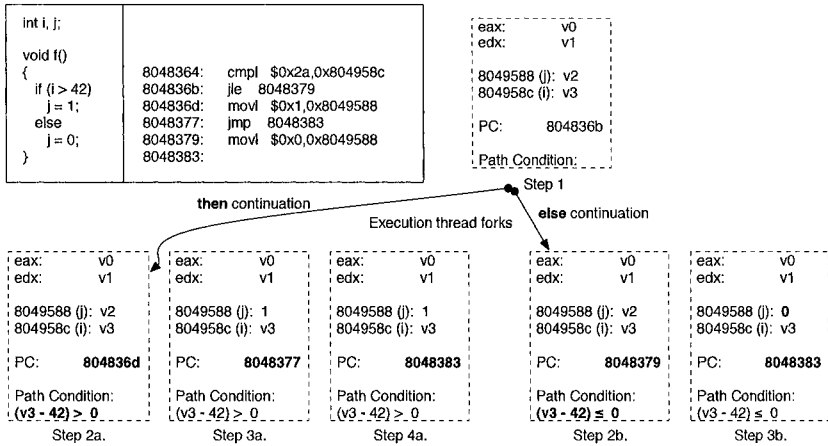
int i, j;

void f()
{
  if (i > 42)
    j = 1;
  else
    j = 0;
}

8048364: cmpl $0x2a,0x804958c
804836b: jle 8048379
804836d: movl $0x1,0x8049588
8048377: jmp 8048383
8048379: movl $0x0,0x8049588
8048383:

eax: v0
edx: v1

8049588 (j): v2
804958c (i): v3

PC: 804836b

Path Condition:

Step 1

then continuation

Execution thread forks

else continuation

eax: v0
edx: v1

8049588 (j): v2
804958c (i): v3

PC: 804836d

Path Condition:
(v3 - 42) > 0

Step 2a.

eax: v0
edx: v1

8049588 (j): 1
804958c (i): v3

PC: 8048377

Path Condition:
(v3 - 42) > 0

Step 3a.

eax: v0
edx: v1

8049588 (j): 1
804958c (i): v3

PC: 8048383

Path Condition:
(v3 - 42) > 0

Step 4a.

eax: v0
edx: v1

8049588 (j): v2
804958c (i): v3

PC: 8048379

Path Condition:
(v3 - 42) ≤ 0

Step 2b.

eax: v0
edx: v1

8049588 (j): 0
804958c (i): v3

PC: 8048383

Path Condition:
(v3 - 42) ≤ 0

Step 3b.